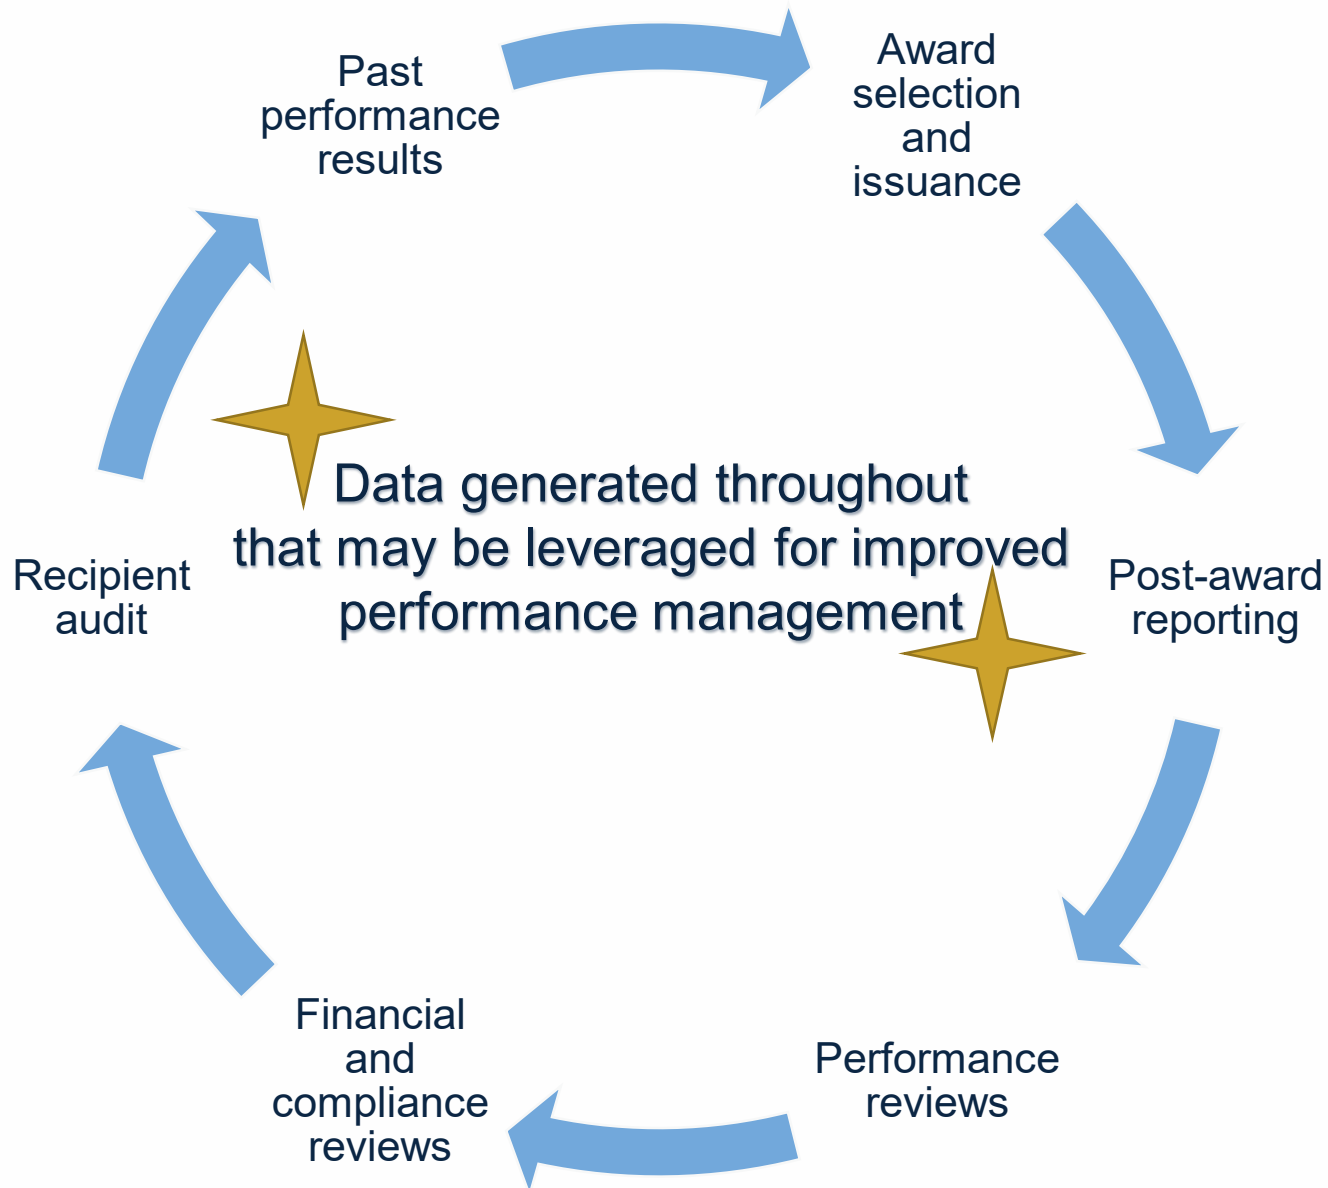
Past performance results

Award selection and issuance

Post-award reporting

Performance reviews

Financial and compliance reviews

Recipient audit

Data generated throughout that may be leveraged for improved performance management